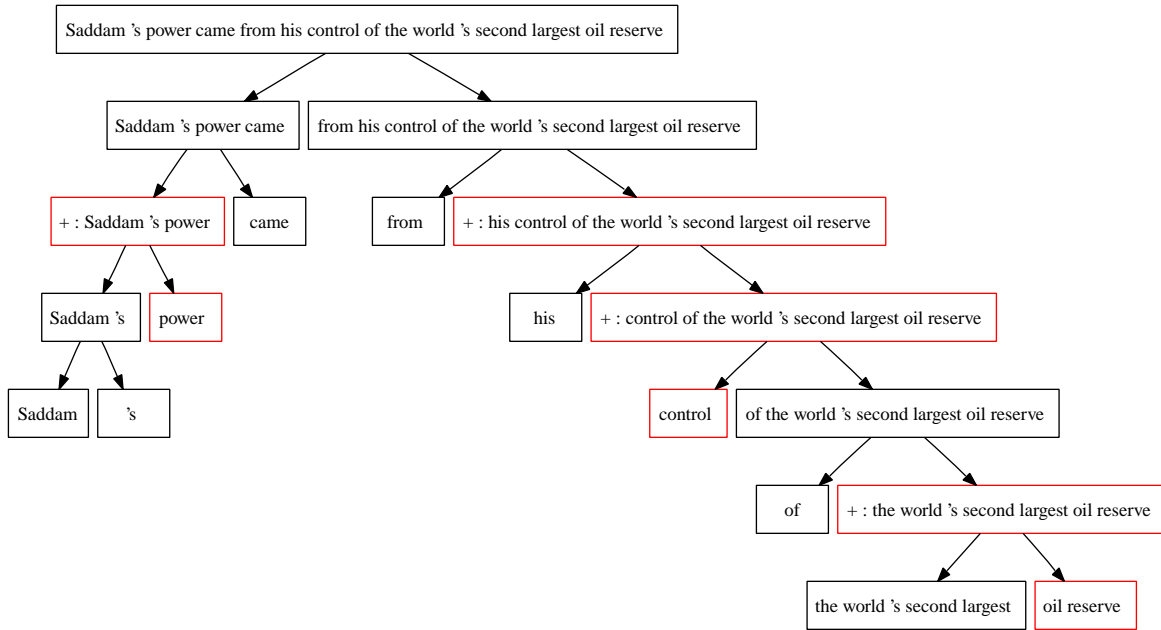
Saddam 's power came from his control of the world 's second largest oil reserve

Saddam 's power came

from his control of the world 's second largest oil reserve

+ : Saddam 's power

came

from

+ : his control of the world 's second largest oil reserve

Saddam 's

power

his

+ : control of the world 's second largest oil reserve

Saddam

's

control

of the world 's second largest oil reserve

of

+ : the world 's second largest oil reserve

the world 's second largest

oil reserve